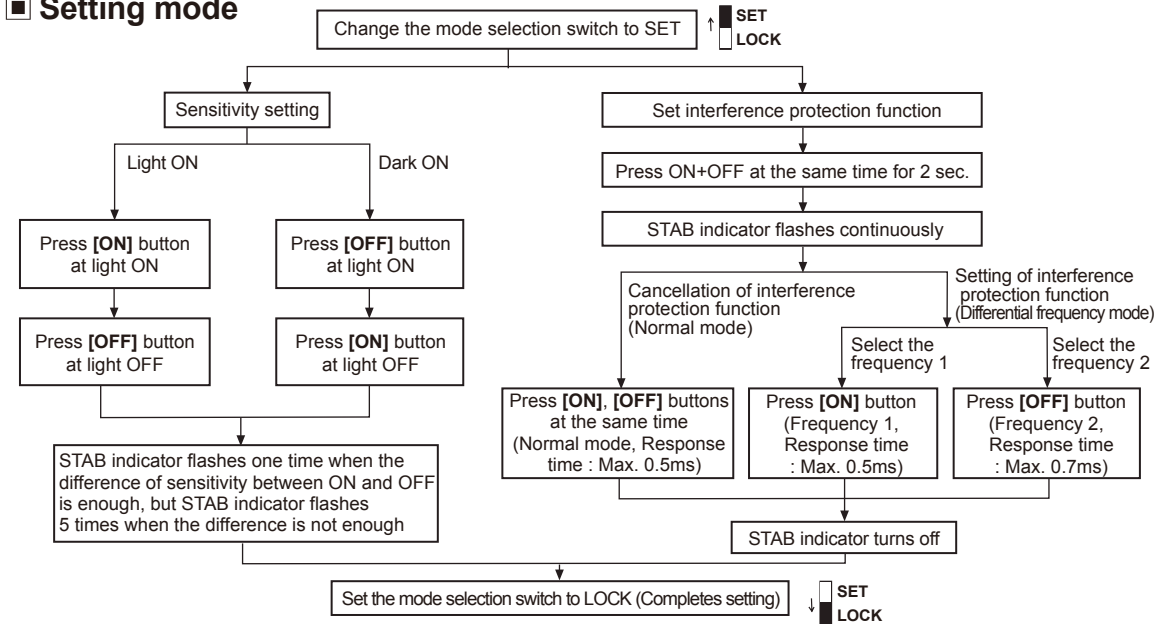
■ Setting mode

Change the mode selection switch to SET

↑ SET LOCK

Sensitivity setting

Light ON

Dark ON

Press **[ON]** button at light ON

Press **[OFF]** button at light OFF

Press **[OFF]** button at light ON

Press **[ON]** button at light OFF

STAB indicator flashes one time when the difference of sensitivity between ON and OFF is enough, but STAB indicator flashes 5 times when the difference is not enough

Set interference protection function

Press ON+OFF at the same time for 2 sec.

STAB indicator flashes continuously

Cancellation of interference protection function (Normal mode)

Setting of interference protection function (Differential frequency mode)

Select the frequency 1

Select the frequency 2

Press **[ON]**, **[OFF]** buttons at the same time (Normal mode, Response time : Max. 0.5ms)

Press **[ON]** button (Frequency 1, Response time : Max. 0.5ms)

Press **[OFF]** button (Frequency 2, Response time : Max. 0.7ms)

STAB indicator turns off

Set the mode selection switch to LOCK (Completes setting)

↓ SET LOCK